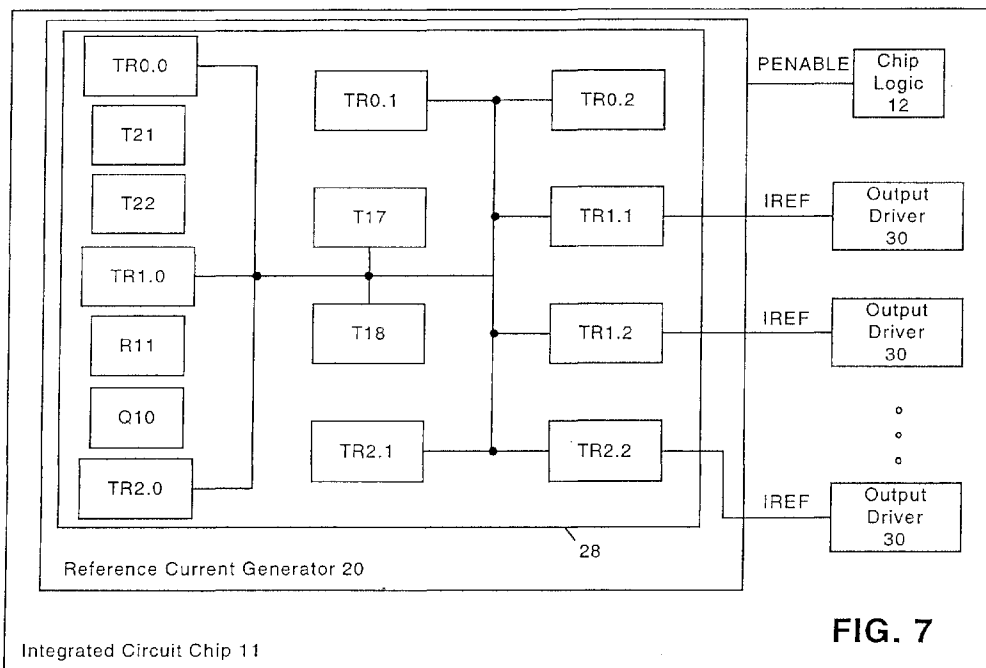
TR0.0
T21
T22
TR1.0
R11
Q10
TR2.0
TR0.1
T17
T18
TR2.1
TR0.2
TR1.1
TR1.2
TR2.2
PENABLE
Chip Logic 12
IREF
Output Driver 30
IREF
Output Driver 30
IREF
Output Driver 30
28
Reference Current Generator 20
FIG. 7
Integrated Circuit Chip 11